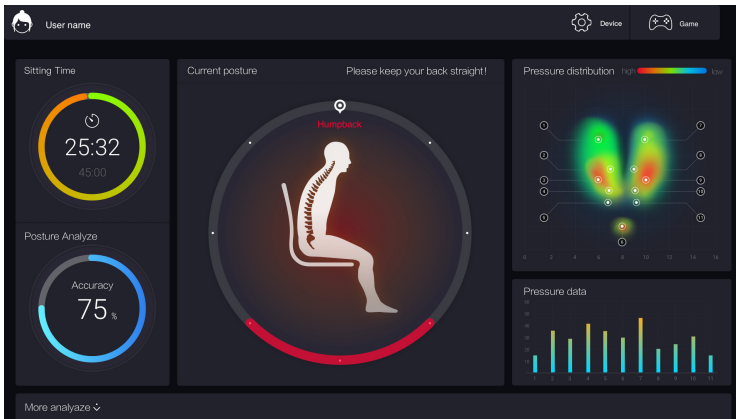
User name

Device

Game

Sitting Time

25:32

45:00

Posture Analyze

Accuracy

75 %

Current posture

Please keep your back straight !

Humpback

Pressure distribution high low

0 2 4 6 8 10 12 14 16

Pressure data

More analyaze